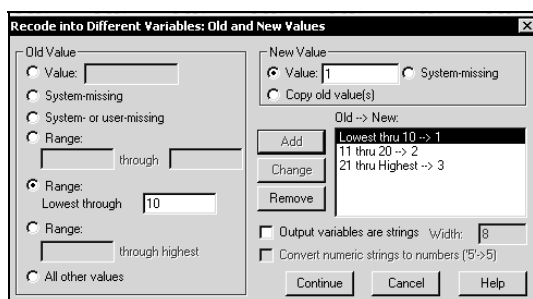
Recode into Different Variables: Old and New Values

Old Value
Value:
System-missing
System- or user-missing
Range:
through
Range:
Lowest through 10
Range:
through highest
All other values

New Value
Value: 1
System-missing
Copy old value(s)

Old --> New:
Add
Change
Remove
Lowest thru 10 --> 1
11 thru 20 --> 2
21 thru Highest --> 3

Output variables are strings Width: 8
Convert numeric strings to numbers ('5'->5)

Continue
Cancel
Help